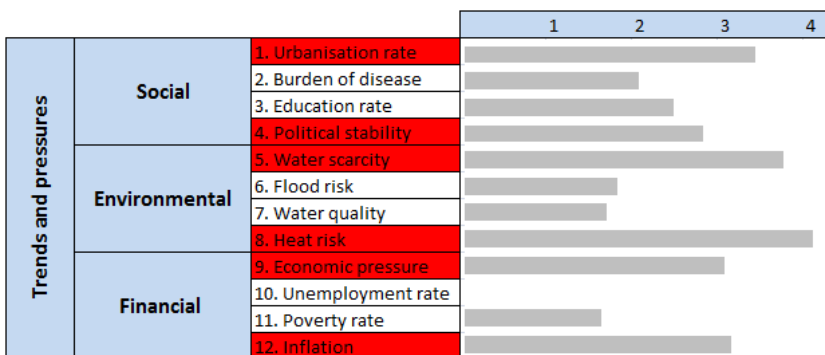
| | | | 1 2 3 4 |
|---|---|---|---|
| Trends and pressures | Social | 1. Urbanisation rate | |
| | | 2. Burden of disease | |
| | | 3. Education rate | |
| | | 4. Political stability | |
| | Environmental | 5. Water scarcity | |
| | | 6. Flood risk | |
| | | 7. Water quality | |
| | | 8. Heat risk | |
| | Financial | 9. Economic pressure | |
| | | 10. Unemployment rate | |
| | | 11. Poverty rate | |
| | | 12. Inflation | |